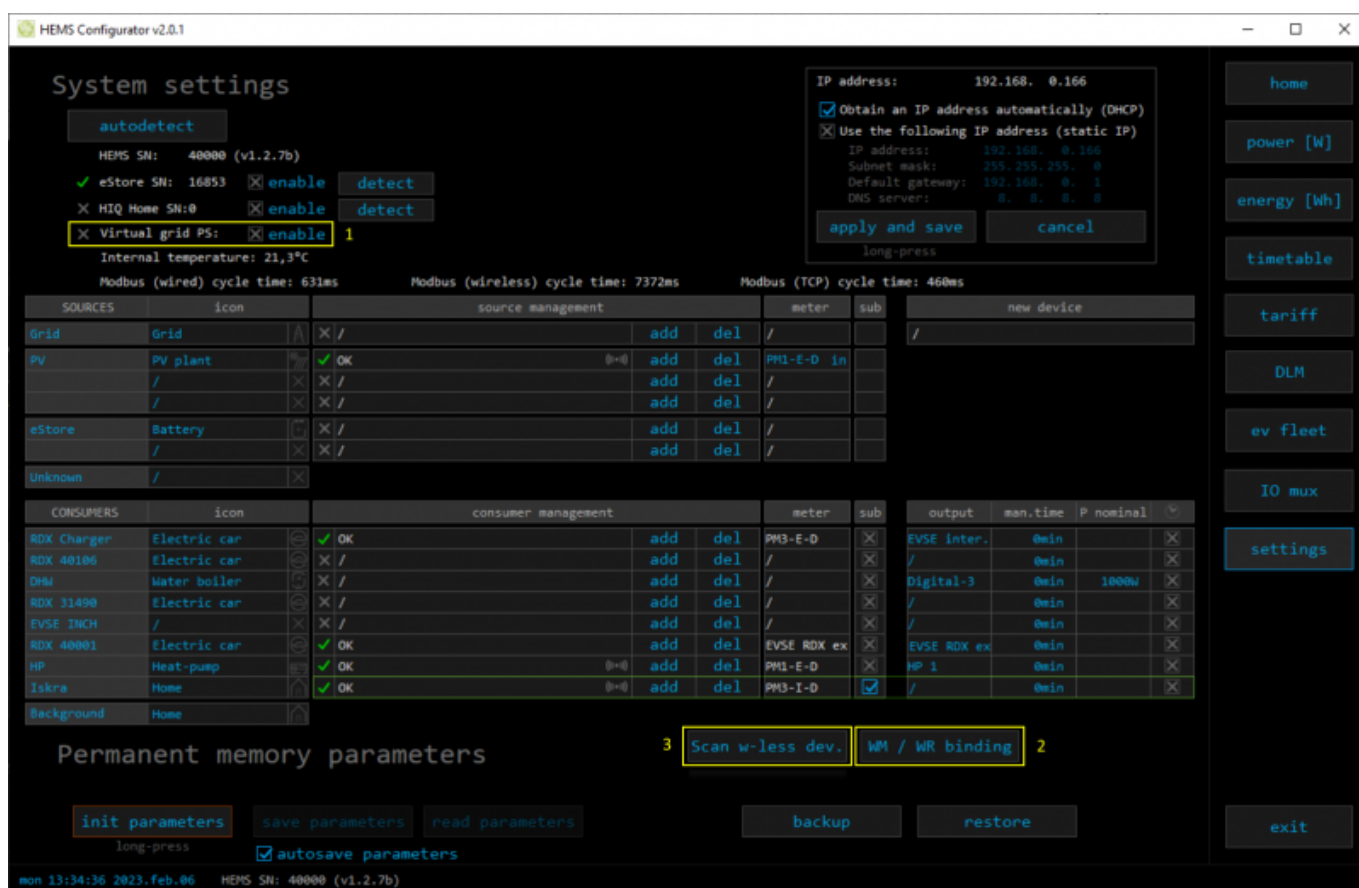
HEMS Configurator v2.0.1

System settings

autodetect

HEMS SN: 40000 (v1.2.7b)

eStore SN: 16853 enable detect

HIQ Home SN:0 enable detect

Virtual grid PS: enable 1

Internal temperature: 21,3°C

Modbus (wired) cycle time: 631ms Modbus (wireless) cycle time: 7372ms Modbus (TCP) cycle time: 460ms

IP address: 192.168. 0.166

Obtain an IP address automatically (DHCP)

Use the following IP address (static IP)

IP address: 192.168. 0.166
Subnet mask: 255.255.255. 0
Default gateway: 192.168. 0. 1
DNS server: 8. 8. 8. 8

apply and save
long-press

cancel

home

power [W]

energy [Wh]

timetable

tariff

DLM

ev fleet

IO mux

settings

exit

| SOURCES | icon | source management | | | meter | sub |
|---|---|---|---|---|---|---|
| Grid | Grid | / | add | del | / | |
| PV | PV plant | OK | add | del | PM1-E-D in | |
| | / | / | add | del | / | |
| | / | / | add | del | / | |
| eStore | Battery | / | add | del | / | |
| | / | / | add | del | / | |
| Unknown | / | | | | | |

| new device |
|---|
| / |

| CONSUMERS | icon | consumer management | | | meter | sub | output | man.time | P nominal |
|---|---|---|---|---|---|---|---|---|---|
| RDX Charger | Electric car | OK | add | del | PM3-E-D | | EVSE inter. | 0min | |
| RDX 40106 | Electric car | / | add | del | / | | / | 0min | |
| DHW | Water boiler | / | add | del | / | | Digital-3 | 0min | 1000W |
| RDX 31490 | Electric car | / | add | del | / | | / | 0min | |
| EVSE INCH | / | / | add | del | / | | / | 0min | |
| RDX 40001 | Electric car | OK | add | del | EVSE RDX ex | | EVSE RDX ex | 0min | |
| HP | Heat-pump | OK | add | del | PM1-E-D | | HP 1 | 0min | |
| Iskra | Home | OK | add | del | PM3-I-D | | / | 0min | |
| Background | Home | | | | | | | | |

Permanent memory parameters

3 Scan w-less dev. WM / WR binding 2

init parameters
long-press

save parameters read parameters

autosave parameters

backup restore

mon 13:34:36 2023.feb.06 HEMS SN: 40000 (v1.2.7b)